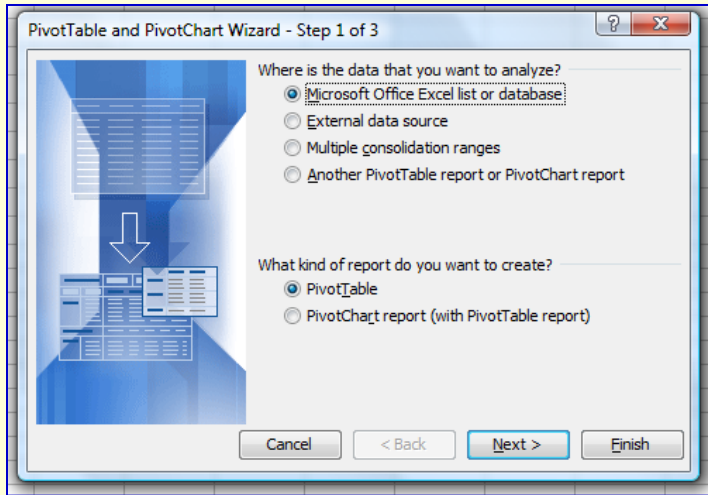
PivotTable and PivotChart Wizard - Step 1 of 3

?

X

Where is the data that you want to analyze?

Microsoft Office Excel list or database

External data source

Multiple consolidation ranges

Another PivotTable report or PivotChart report

What kind of report do you want to create?

PivotTable

PivotChart report (with PivotTable report)

Cancel

< Back

Next >

Finish